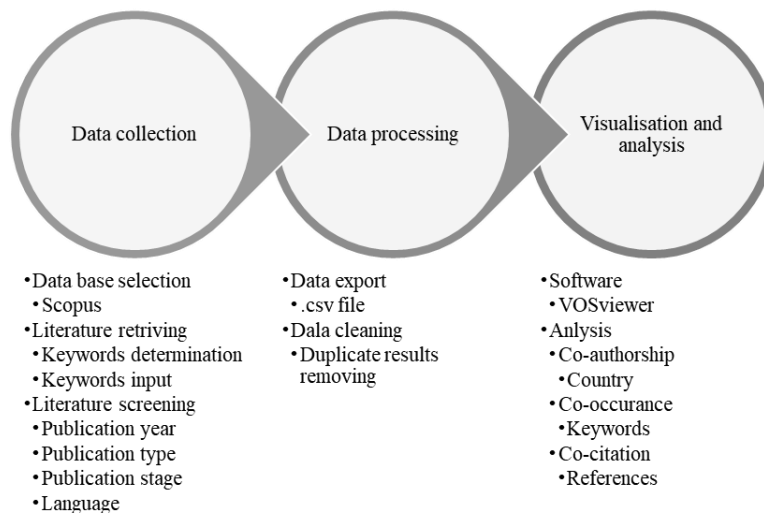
Data collection

Data processing

Visualisation and analysis

•Data base selection
•Scopus
•Literature retriving
•Keywords determination
•Keywords input
•Literature screening
•Publication year
•Publication type
•Publication stage
•Language

•Data export
•.csv file
•Dala cleaning
•Duplicate results removing

•Software
•VOSviewer
•Anlysis
•Co-authorship
•Country
•Co-occurance
•Keywords
•Co-citation
•References